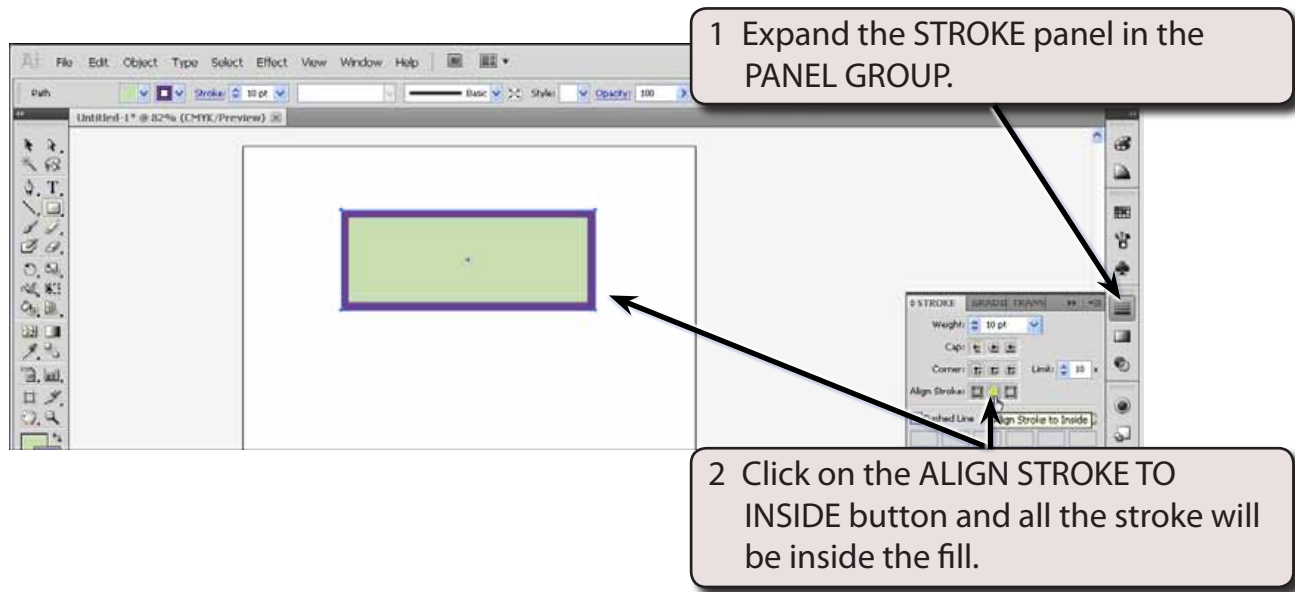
Ai File Edit Object Type Select Effect View Window Help

Path Stroke: 10 pt Basic Style: Opacity: 100

Untitled-1* @ 82% (CMYK/Preview)

1 Expand the STROKE panel in the PANEL GROUP.

STROKE GRADIE TRANS

Weight: 10 pt

Cap:

Corner: Limit: 10 x

Align Stroke:

Dashed Line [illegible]lign Stroke to Inside

2 Click on the ALIGN STROKE TO INSIDE button and all the stroke will be inside the fill.